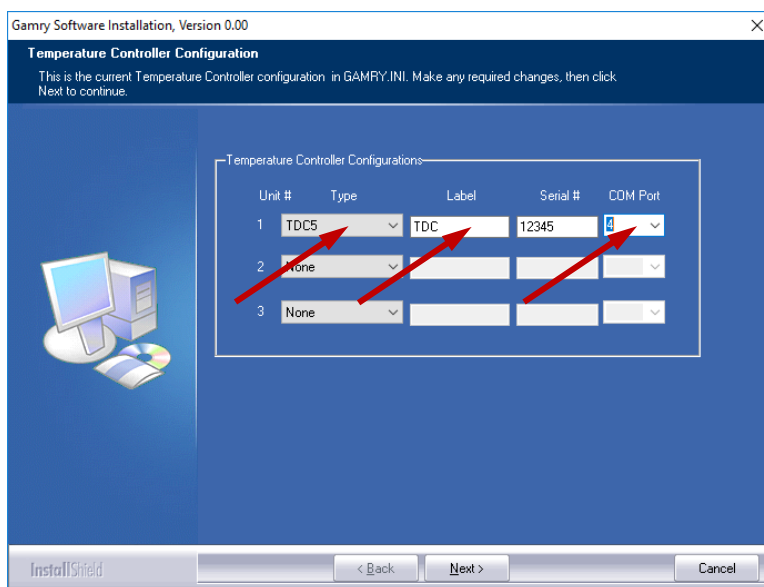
Gamry Software Installation, Version 0.00

Temperature Controller Configuration

This is the current Temperature Controller configuration in GAMRY.INI. Make any required changes, then click Next to continue.

Temperature Controller Configurations

| Unit # | Type | Label | Serial # | COM Port |
|---|---|---|---|---|
| 1 | TDC5 | TDC | 12345 | 4 |
| 2 | None | | | |
| 3 | None | | | |

InstallShield

< Back

Next >

Cancel